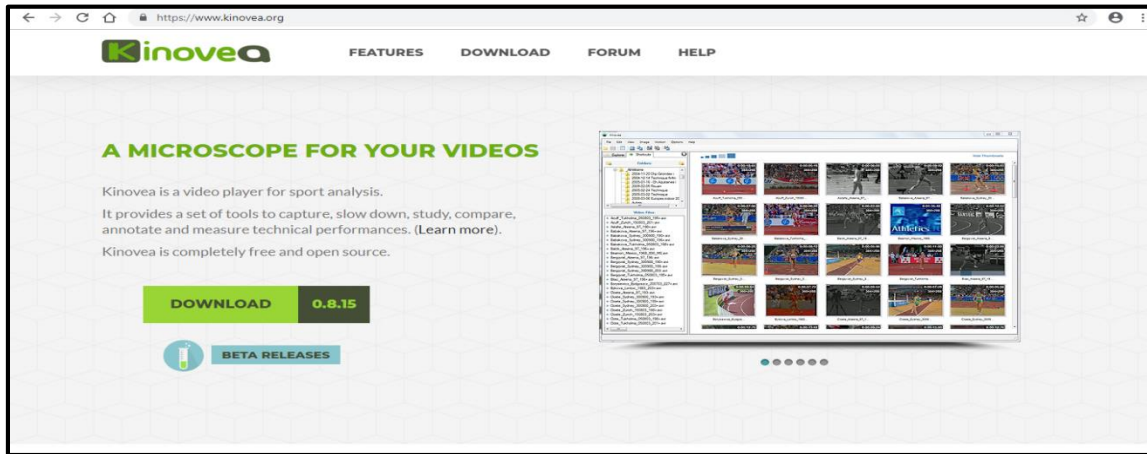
https://www.kinovea.org

Kinovea

FEATURES DOWNLOAD FORUM HELP

A MICROSCOPE FOR YOUR VIDEOS

Kinovea is a video player for sport analysis.

It provides a set of tools to capture, slow down, study, compare, annotate and measure technical performances. (Learn more).

Kinovea is completely free and open source.

DOWNLOAD 0.8.15

BETA RELEASES

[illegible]